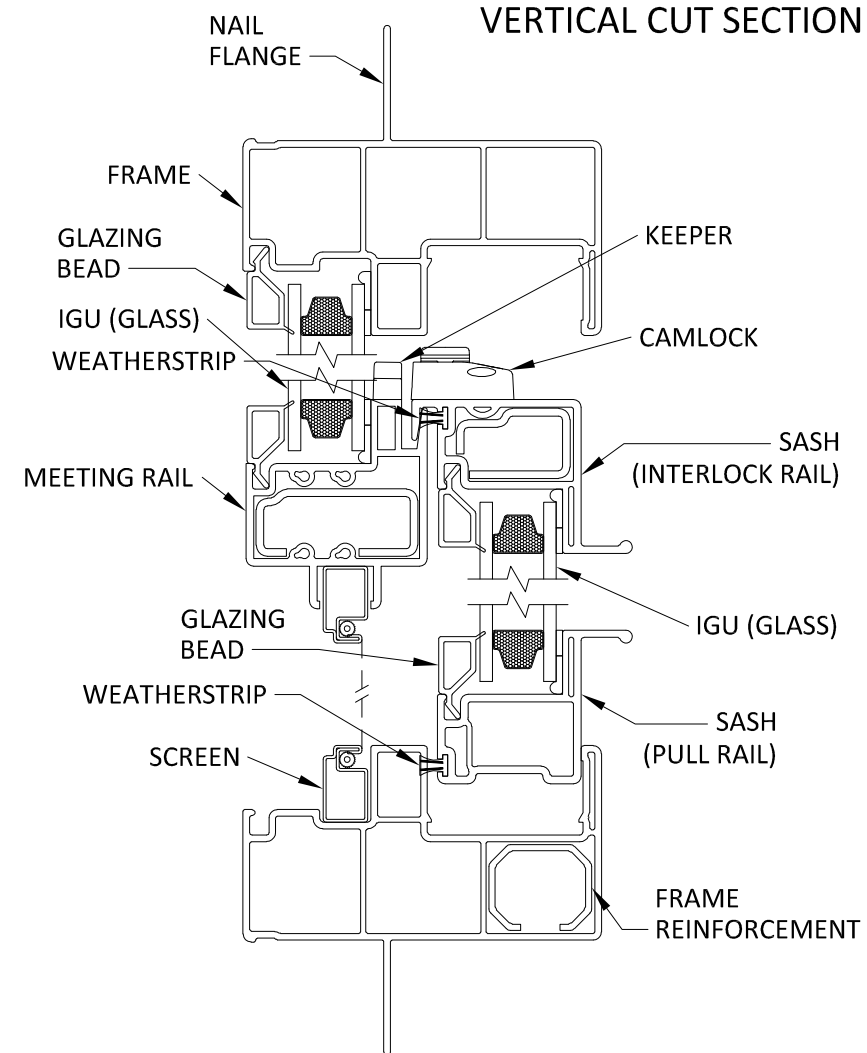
VERTICAL CUT SECTION

NAIL FLANGE

FRAME

GLAZING BEAD

KEEPER

IGU (GLASS)

CAMLOCK

WEATHERSTRIP

SASH (INTERLOCK RAIL)

MEETING RAIL

GLAZING BEAD

IGU (GLASS)

WEATHERSTRIP

SASH (PULL RAIL)

SCREEN

FRAME REINFORCEMENT